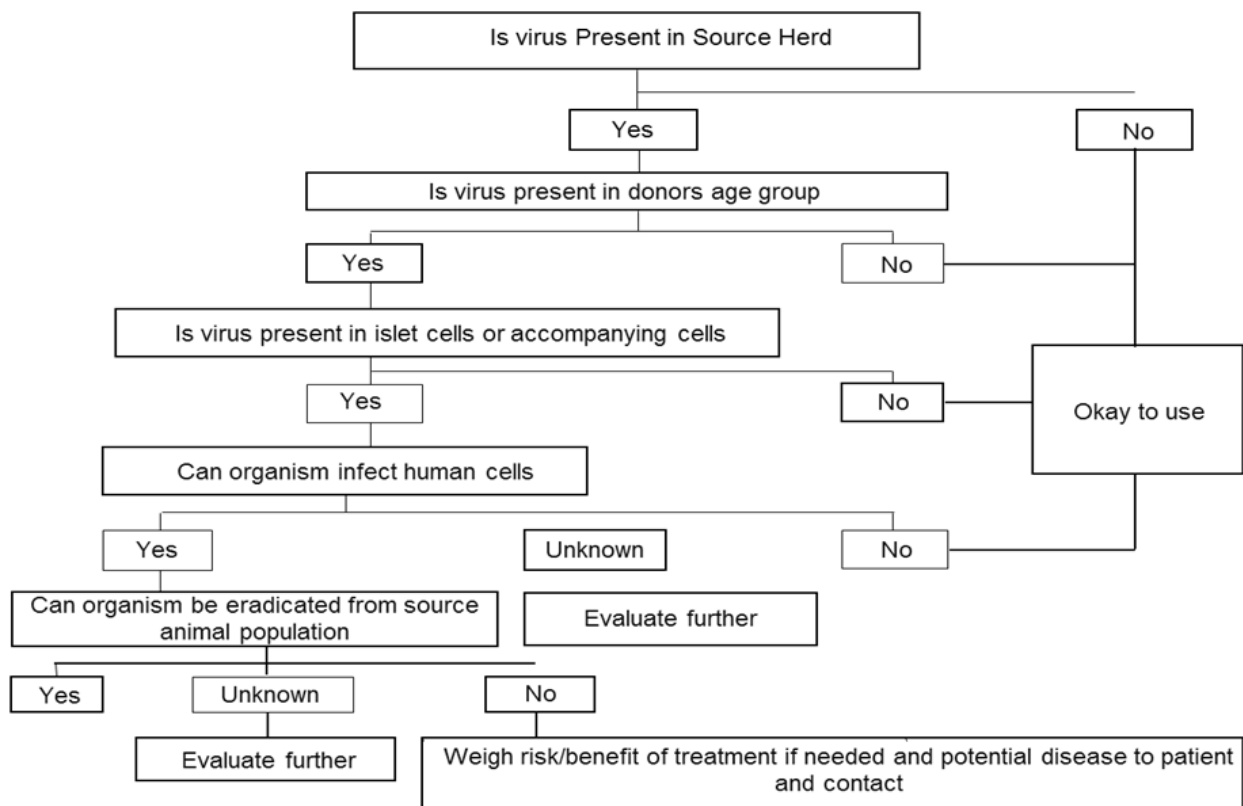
Is virus Present in Source Herd

Yes

No

Is virus present in donors age group

Yes

No

Is virus present in islet cells or accompanying cells

Yes

No

Okay to use

Can organism infect human cells

Yes

Unknown

No

Can organism be eradicated from source animal population

Evaluate further

Yes

Unknown

No

Evaluate further

Weigh risk/benefit of treatment if needed and potential disease to patient and contact